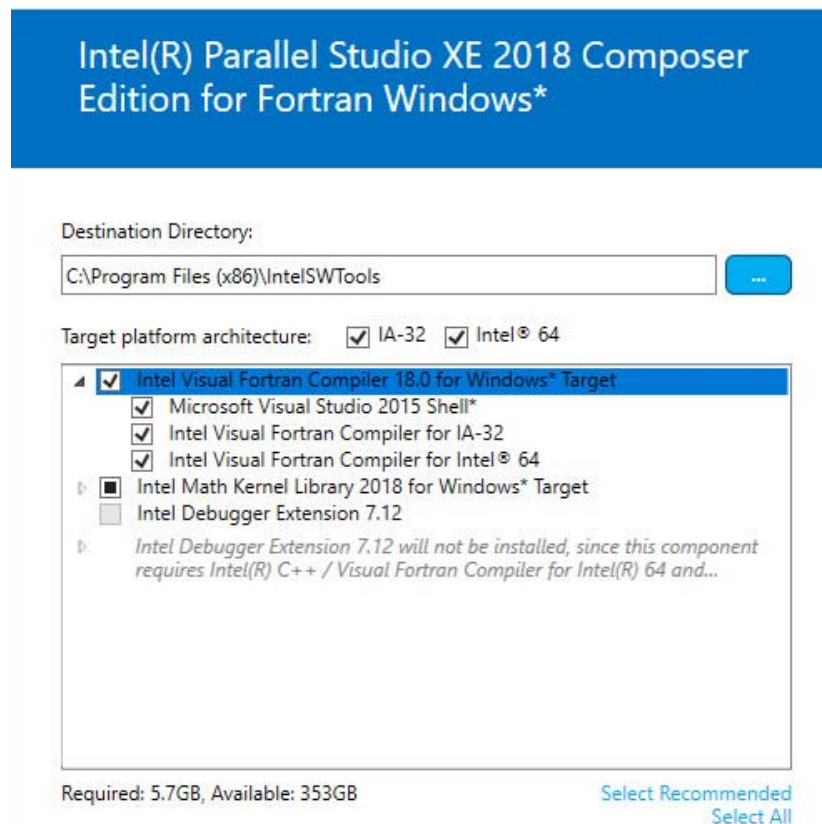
Intel(R) Parallel Studio XE 2018 Composer Edition for Fortran Windows*

Destination Directory:

C:\Program Files (x86)\IntelSWTools

...

Target platform architecture: IA-32 Intel® 64

Intel Visual Fortran Compiler 18.0 for Windows* Target
Microsoft Visual Studio 2015 Shell*
Intel Visual Fortran Compiler for IA-32
Intel Visual Fortran Compiler for Intel® 64
Intel Math Kernel Library 2018 for Windows* Target
Intel Debugger Extension 7.12
Intel Debugger Extension 7.12 will not be installed, since this component requires Intel(R) C++ / Visual Fortran Compiler for Intel(R) 64 and...

Required: 5.7GB, Available: 353GB

Select Recommended
Select All